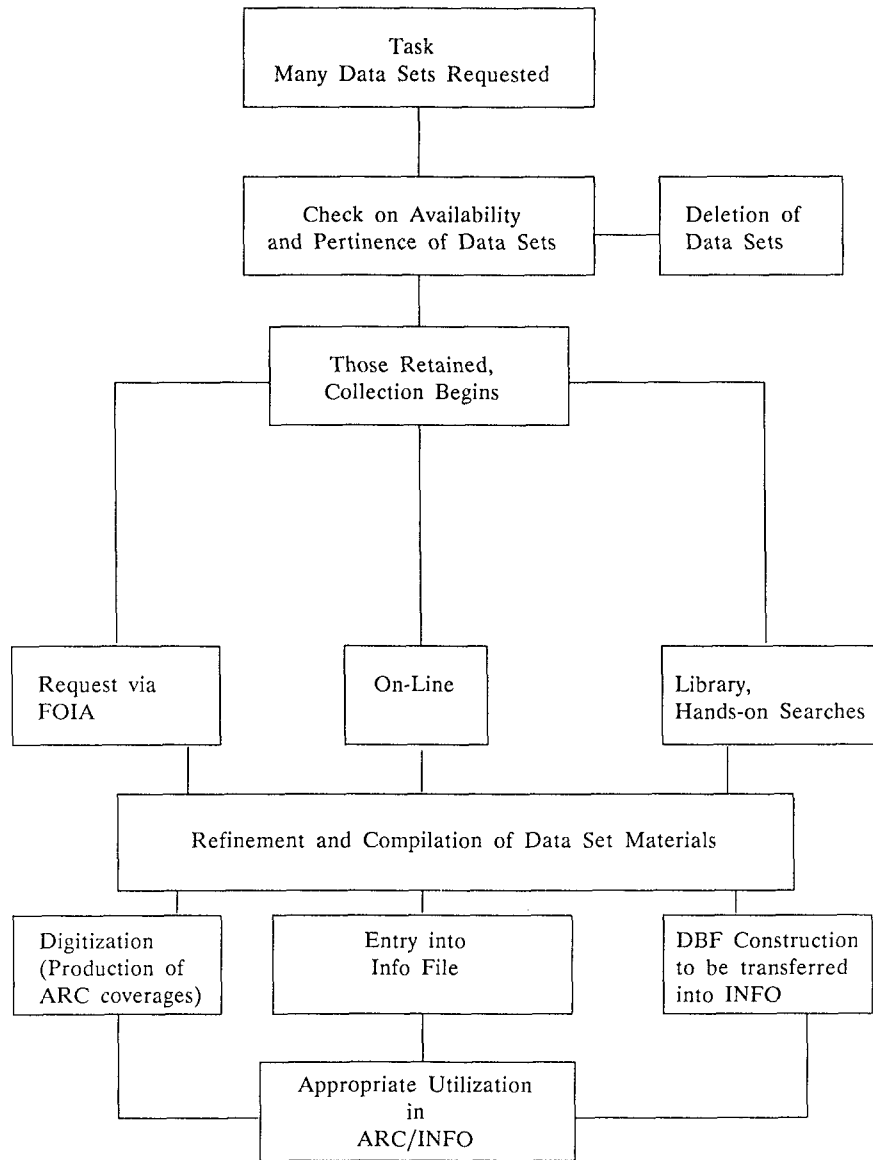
Task
Many Data Sets Requested

Check on Availability and Pertinence of Data Sets

Deletion of Data Sets

Those Retained, Collection Begins

Request via FOIA

On-Line

Library, Hands-on Searches

Refinement and Compilation of Data Set Materials

Digitization (Production of ARC coverages)

Entry into Info File

DBF Construction to be transferred into INFO

Appropriate Utilization in ARC/INFO